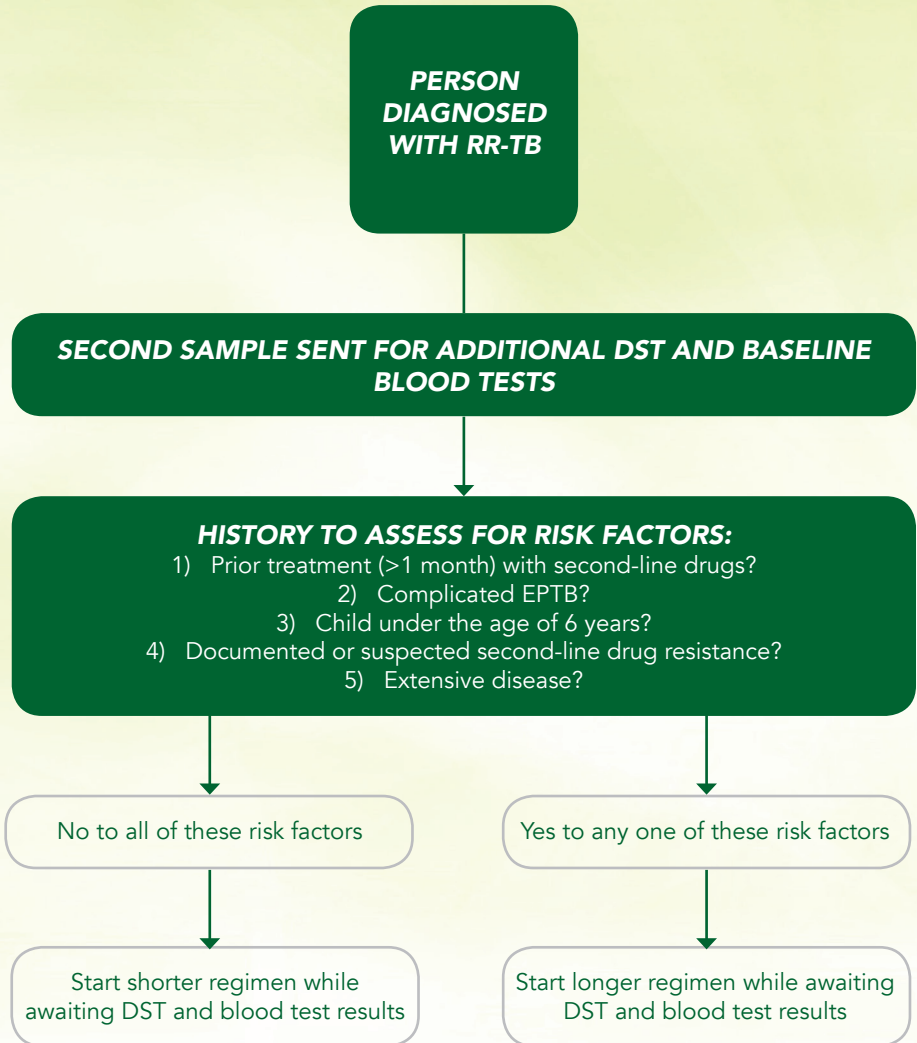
PERSON DIAGNOSED WITH RR-TB

SECOND SAMPLE SENT FOR ADDITIONAL DST AND BASELINE BLOOD TESTS

HISTORY TO ASSESS FOR RISK FACTORS:
1) Prior treatment (>1 month) with second-line drugs?
2) Complicated EPTB?
3) Child under the age of 6 years?
4) Documented or suspected second-line drug resistance?
5) Extensive disease?

No to all of these risk factors

Yes to any one of these risk factors

Start shorter regimen while awaiting DST and blood test results

Start longer regimen while awaiting DST and blood test results